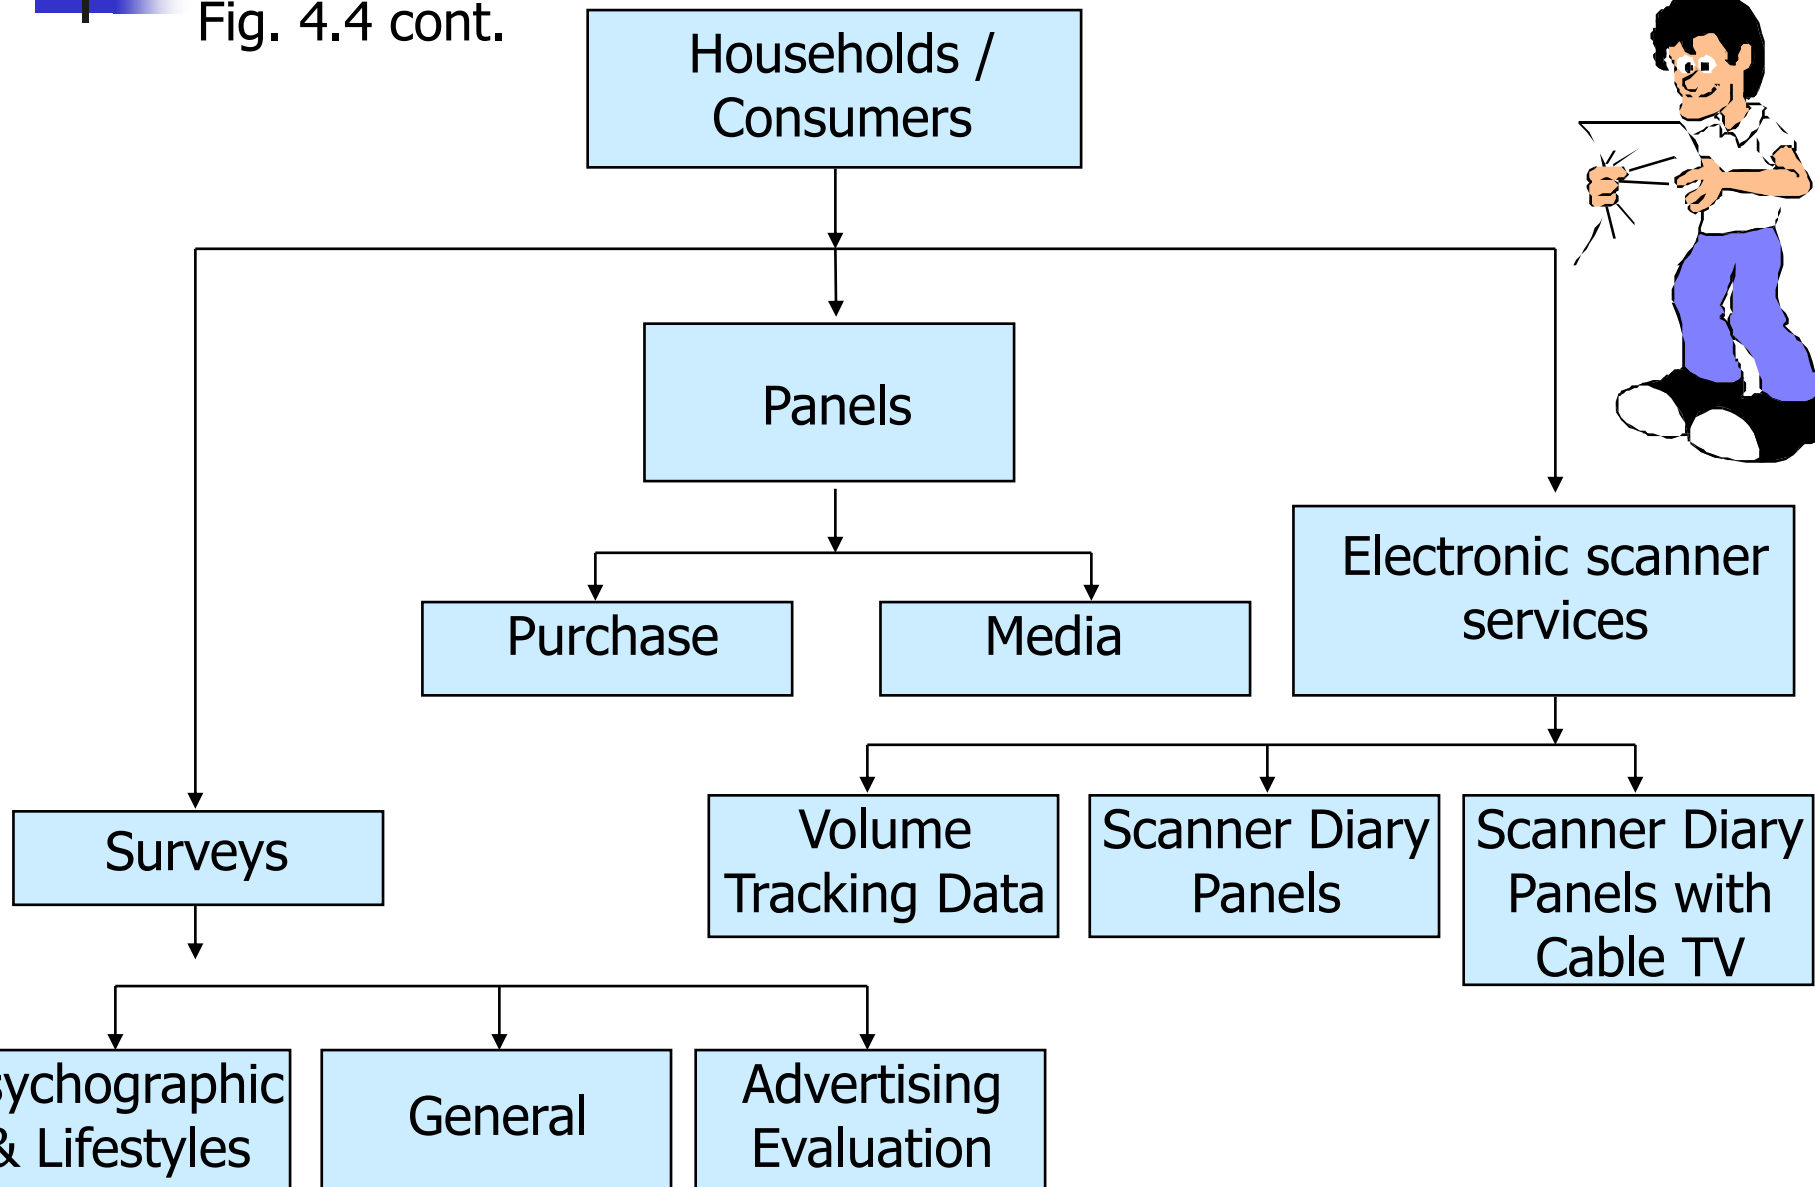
Fig. 4.4 cont.

Households / Consumers

Panels

Purchase

Media

Electronic scanner services

Surveys

Volume Tracking Data

Scanner Diary Panels

Scanner Diary Panels with Cable TV

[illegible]ychographic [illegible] Lifestyles

General

Advertising Evaluation